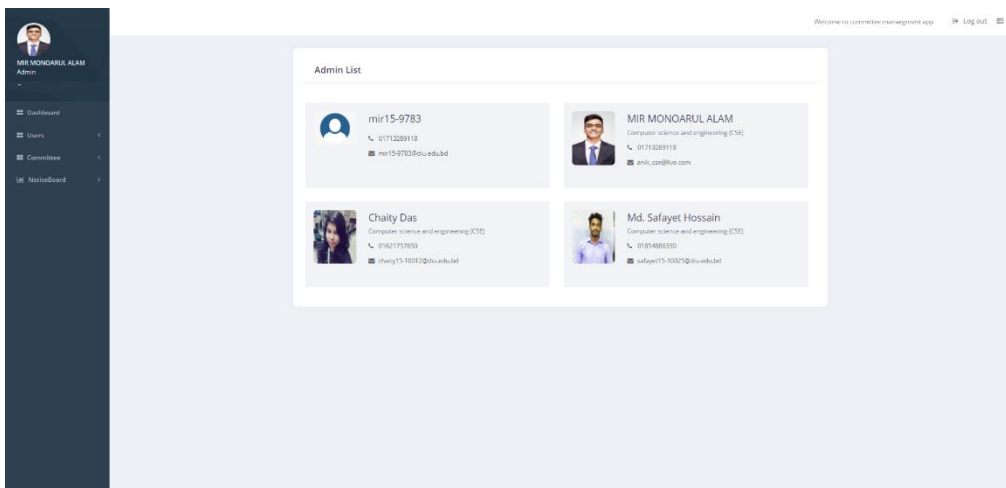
MIR MONOARUL ALAM
Admin

Dashboard
Users
Committee
NoticeBoard

Welcome to committee management app
Log out

Admin List

mir15-9783
01713289118
mir15-9783@diu.edu.bd

MIR MONOARUL ALAM
Computer science and engineering (CSE)
01713289118
anik_cse@live.com

Chaity Das
Computer science and engineering (CSE)
01621757650
chaity15-10012@diu.edu.bd

Md. Safayet Hossain
Computer science and engineering (CSE)
01854886330
safayet15-10025@diu.edu.bd